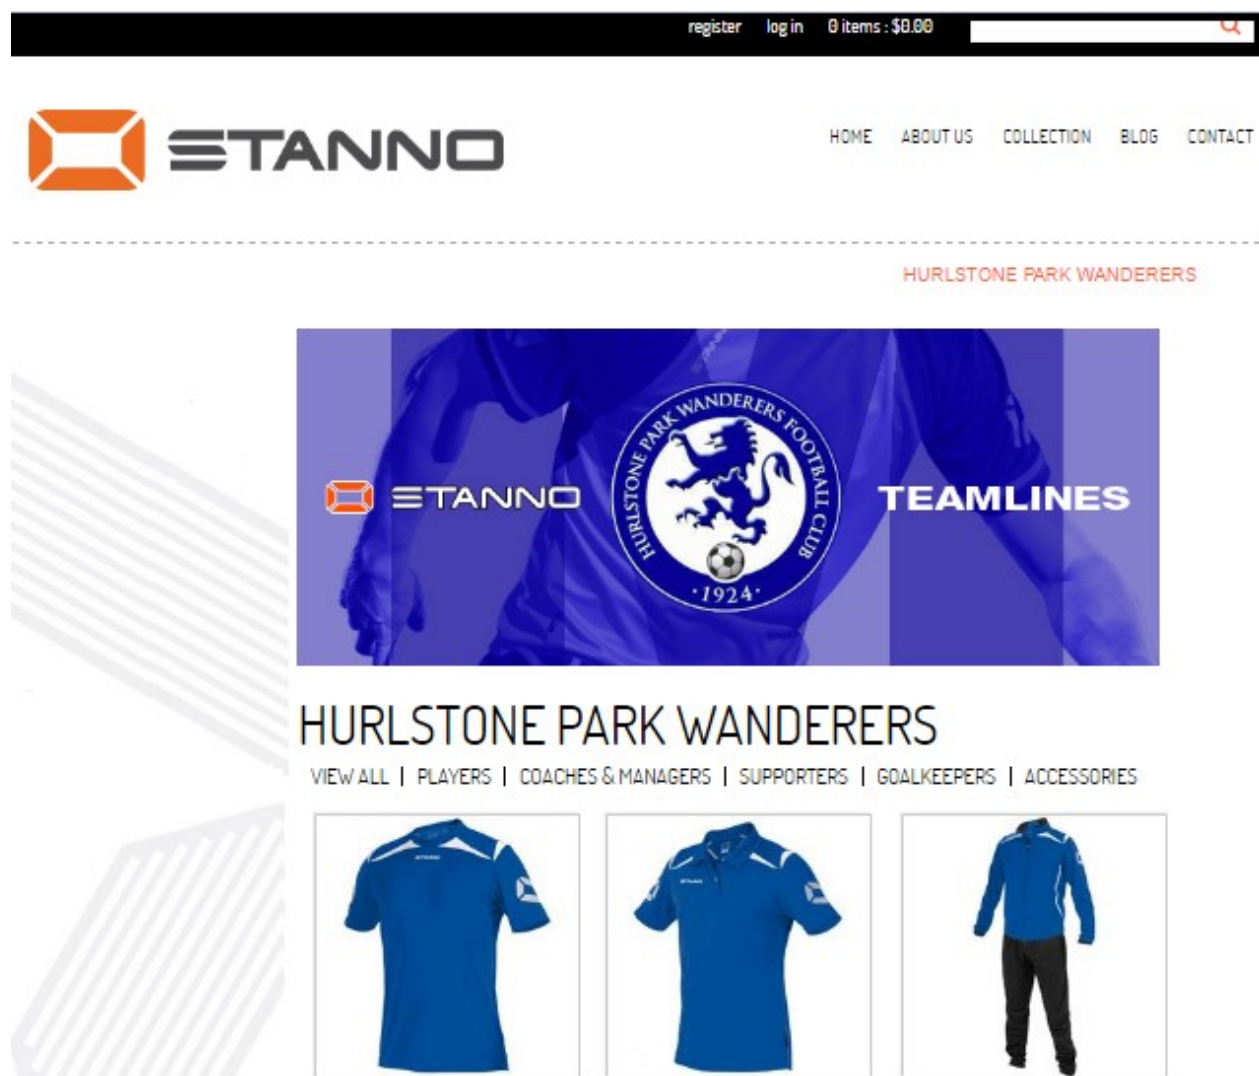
register log in 0 items : $0.00

STANNO

HOME ABOUT US COLLECTION BLOG CONTACT

HURLSTONE PARK WANDERERS

STANNO

HURLSTONE PARK WANDERERS FOOTBALL CLUB
·1924·

TEAMLINES

HURLSTONE PARK WANDERERS

VIEW ALL | PLAYERS | COACHES & MANAGERS | SUPPORTERS | GOALKEEPERS | ACCESSORIES